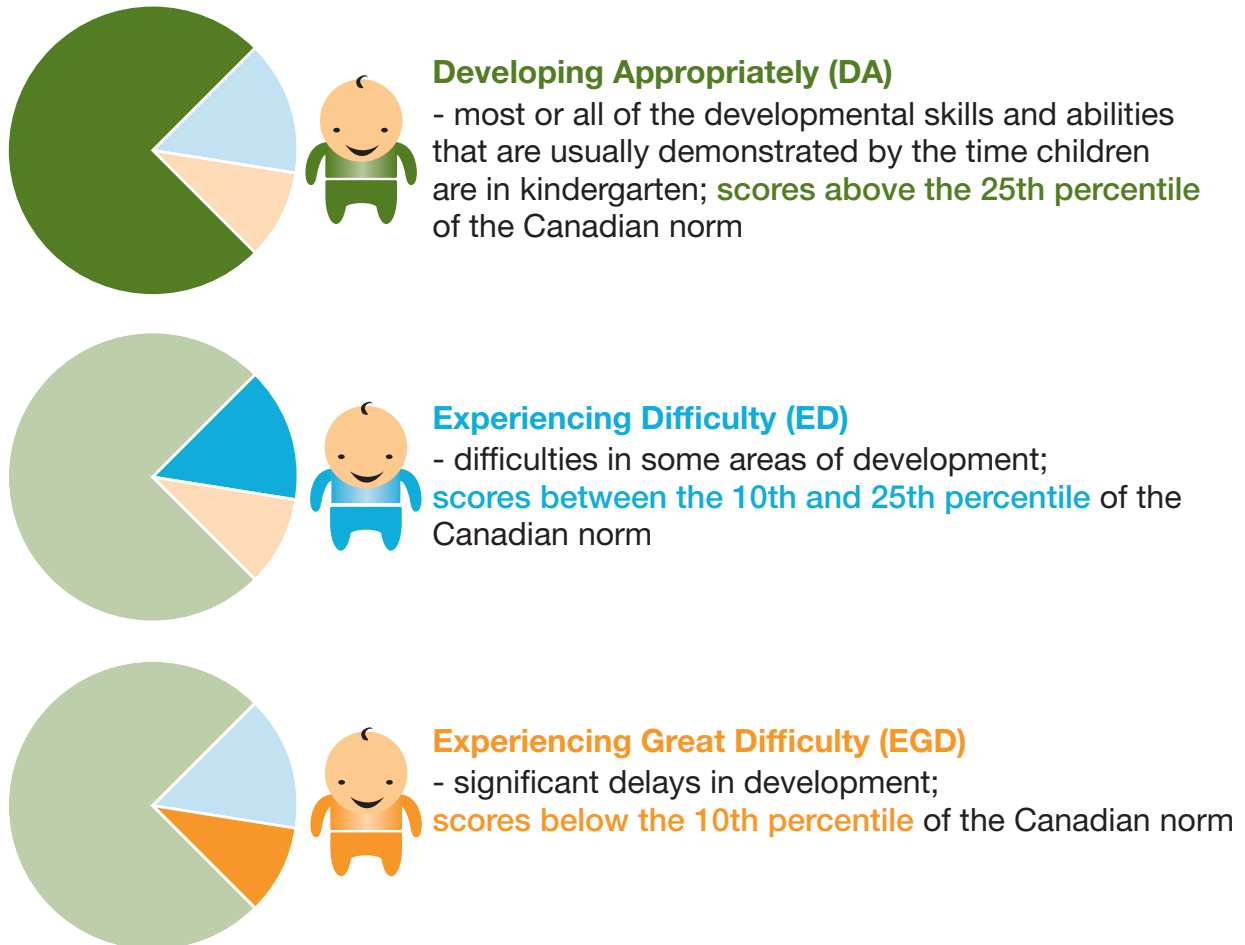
Developing Appropriately (DA)
- most or all of the developmental skills and abilities that are usually demonstrated by the time children are in kindergarten; scores above the 25th percentile of the Canadian norm

Experiencing Difficulty (ED)
- difficulties in some areas of development; scores between the 10th and 25th percentile of the Canadian norm

Experiencing Great Difficulty (EGD)
- significant delays in development; scores below the 10th percentile of the Canadian norm